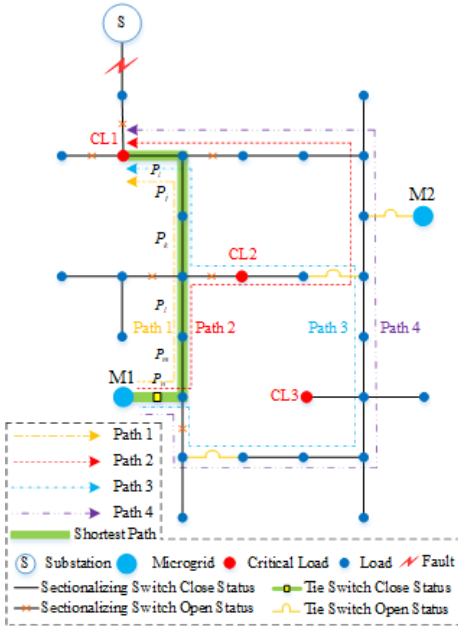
S

CL 1

$P_i$

$P_j$

$P_k$

M2

CL 2

$P_l$

Path 1

Path 2

Path 3

Path 4

$P_m$

M1

$P_n$

CL 3

Path 1

Path 2

Path 3

Path 4

Shortest Path

S Substation Microgrid Critical Load Load Fault

Sectionalizing Switch Close Status

Tie Switch Close Status

Sectionalizing Switch Open Status

Tie Switch Open Status